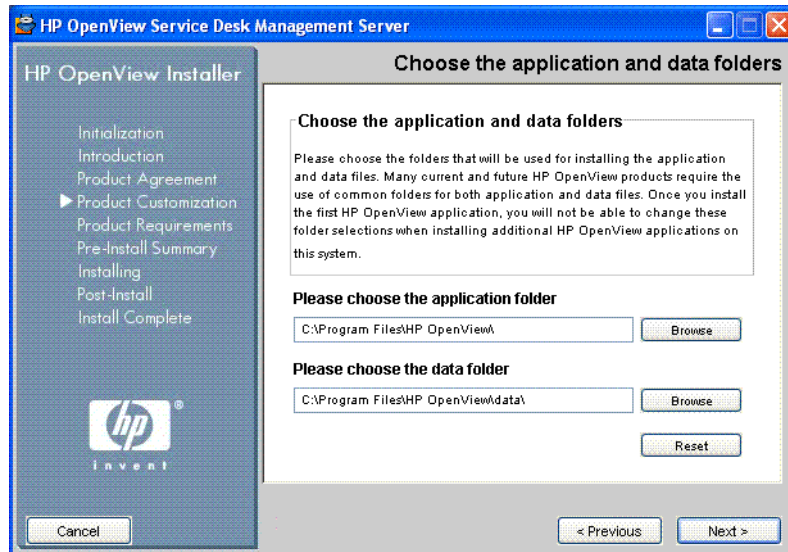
HP OpenView Service Desk Management Server

HP OpenView Installer

Choose the application and data folders

Initialization
Introduction
Product Agreement
Product Customization
Product Requirements
Pre-Install Summary
Installing
Post-Install
Install Complete

Choose the application and data folders

Please choose the folders that will be used for installing the application and data files. Many current and future HP OpenView products require the use of common folders for both application and data files. Once you install the first HP OpenView application, you will not be able to change these folder selections when installing additional HP OpenView applications on this system.

Please choose the application folder

C:\Program Files\HP OpenView\

Browse

Please choose the data folder

C:\Program Files\HP OpenView\data\

Browse

Reset

hp ®
invent

Cancel

< Previous

Next >